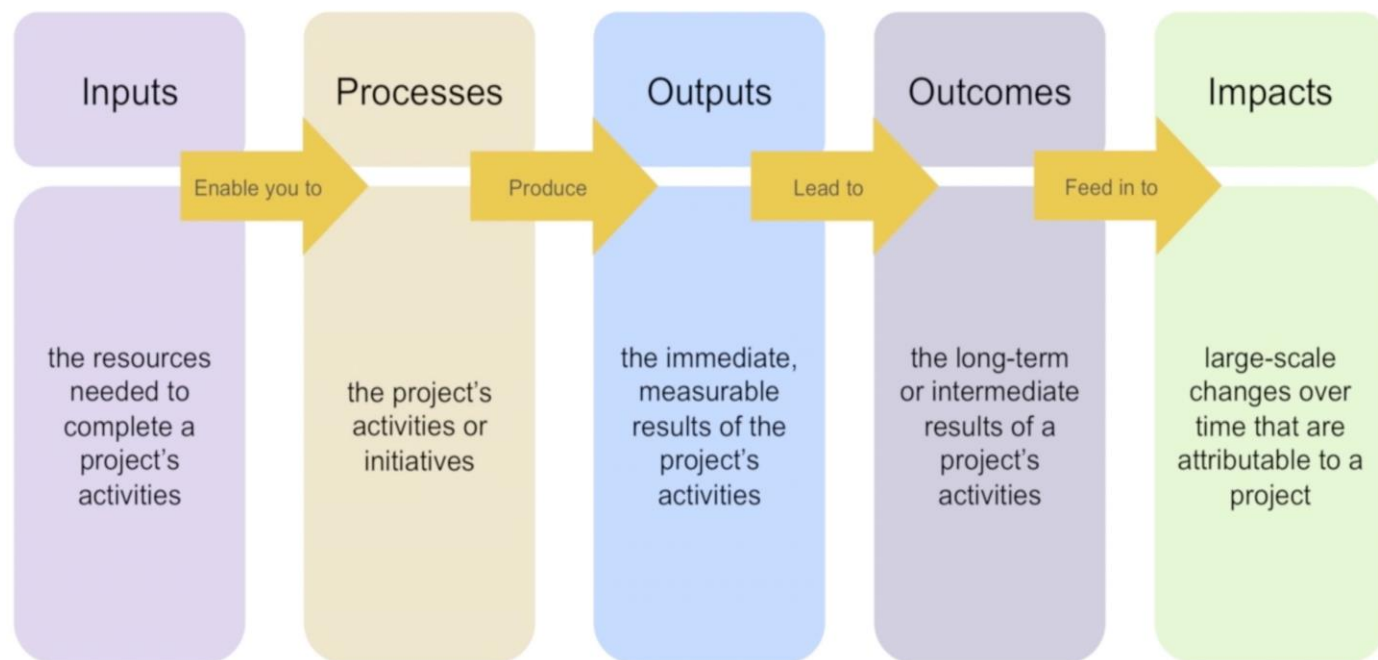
Inputs

Enable you to

the resources needed to complete a project's activities

Processes

Produce

the project's activities or initiatives

Outputs

Lead to

the immediate, measurable results of the project's activities

Outcomes

Feed in to

the long-term or intermediate results of a project's activities

Impacts

large-scale changes over time that are attributable to a project